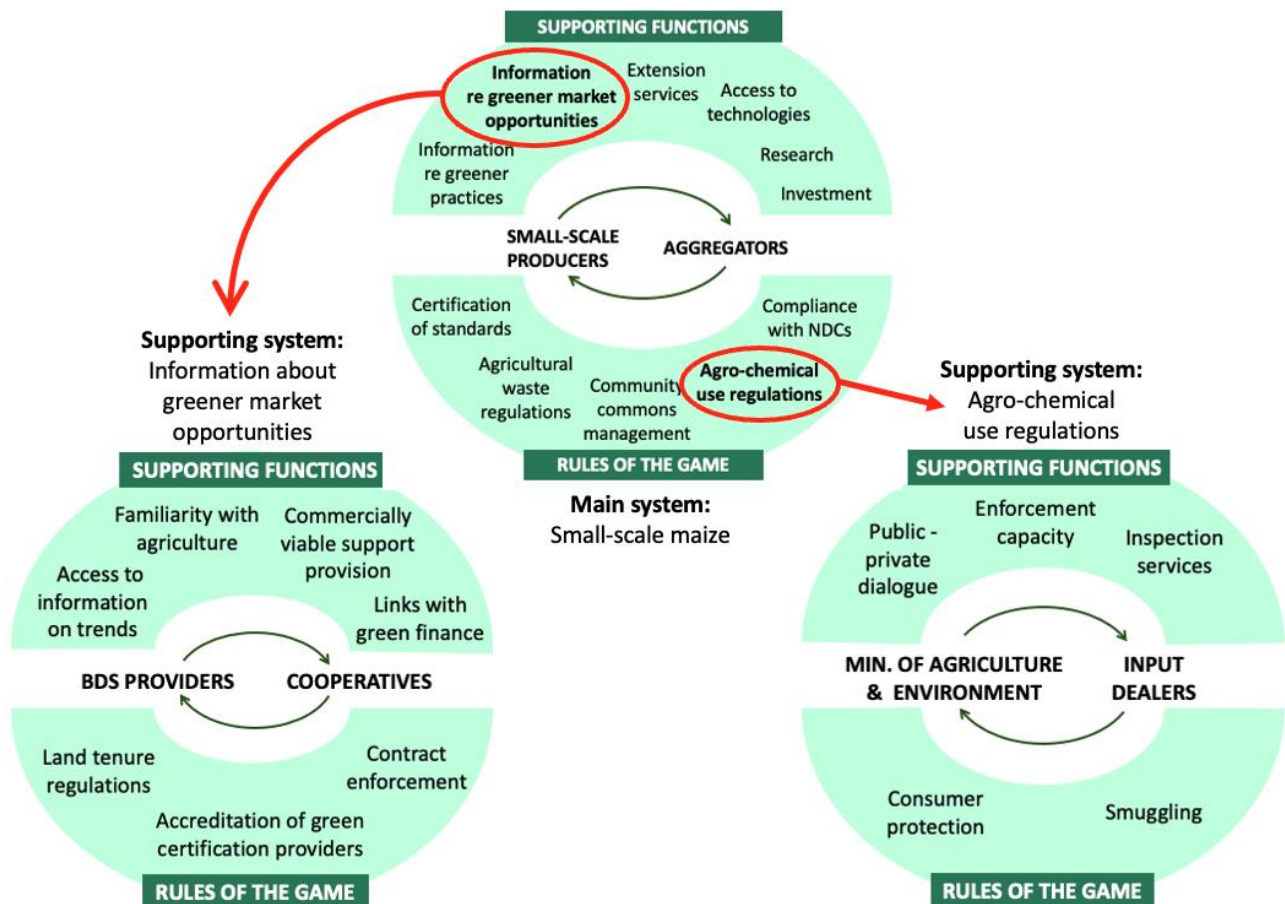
SUPPORTING FUNCTIONS

Information re greener market opportunities

Extension services

Access to technologies

Information re greener practices

Research

Investment

SMALL-SCALE PRODUCERS

AGGREGATORS

Certification of standards

Compliance with NDCs

Agricultural waste regulations

Community commons management

Agro-chemical use regulations

RULES OF THE GAME

Main system:
Small-scale maize

Supporting system:
Information about greener market opportunities

SUPPORTING FUNCTIONS

Familiarity with agriculture

Commercially viable support provision

Access to information on trends

Links with green finance

BDS PROVIDERS

COOPERATIVES

Land tenure regulations

Contract enforcement

Accreditation of green certification providers

RULES OF THE GAME

Supporting system:
Agro-chemical use regulations

SUPPORTING FUNCTIONS

Public - private dialogue

Enforcement capacity

Inspection services

MIN. OF AGRICULTURE & ENVIRONMENT

INPUT DEALERS

Consumer protection

Smuggling

RULES OF THE GAME